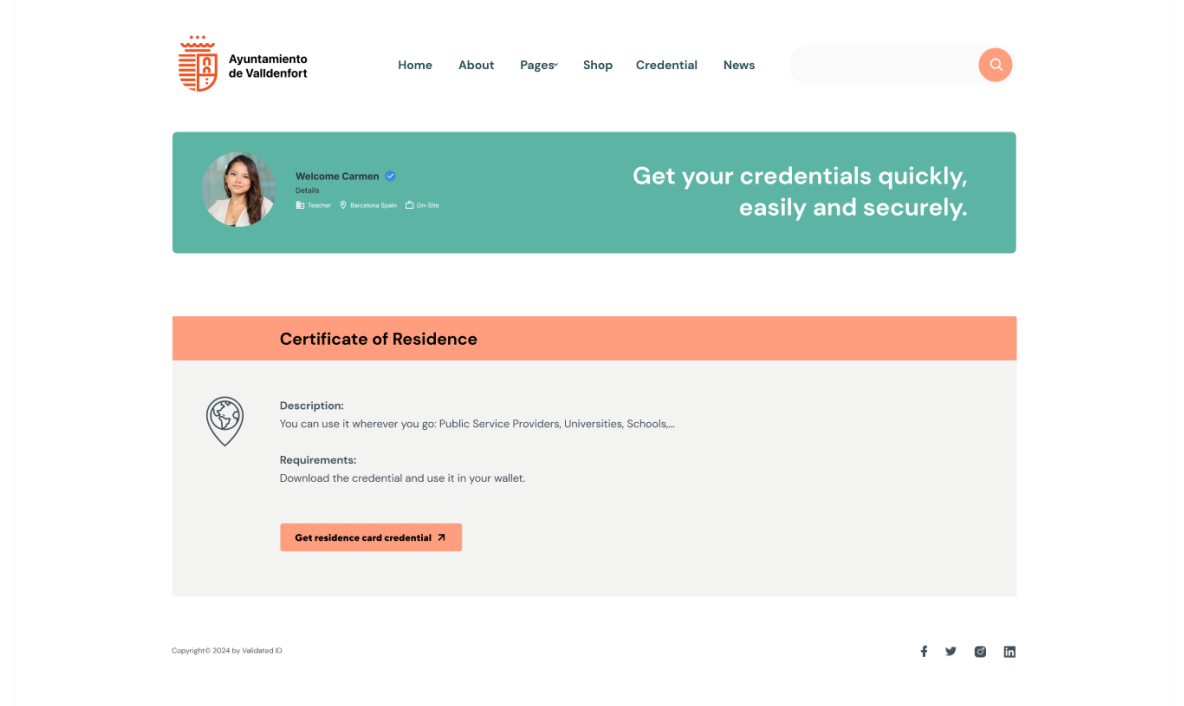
Ayuntamiento de Valldenfort

Home About Pages Shop Credential News

Welcome Carmen
Details
Teacher Barcelona Spain On-Site

Get your credentials quickly, easily and securely.

Certificate of Residence

Description:
You can use it wherever you go: Public Service Providers, Universities, Schools,...

Requirements:
Download the credential and use it in your wallet.

Get residence card credential

Copyright© 2024 by Validated ID